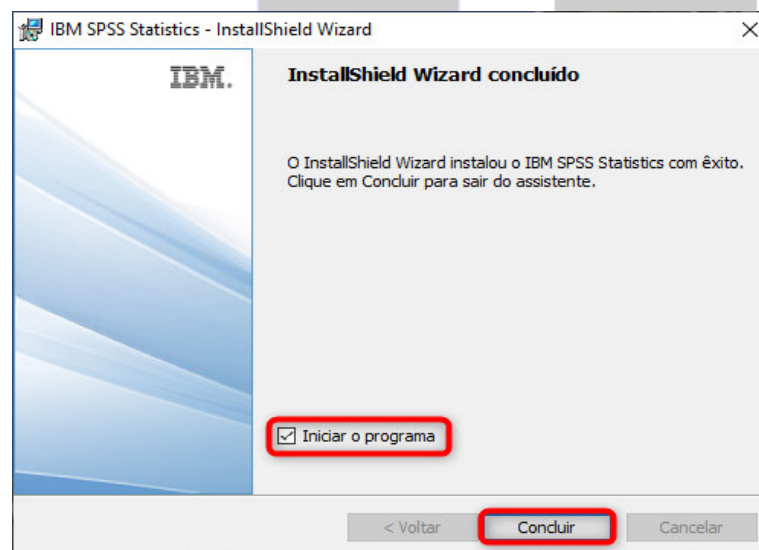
IBM SPSS Statistics - InstallShield Wizard

×

IBM.

InstallShield Wizard concluído

O InstallShield Wizard instalou o IBM SPSS Statistics com êxito. Clique em Concluir para sair do assistente.

Iniciar o programa

< Voltar

Concluir

Cancelar